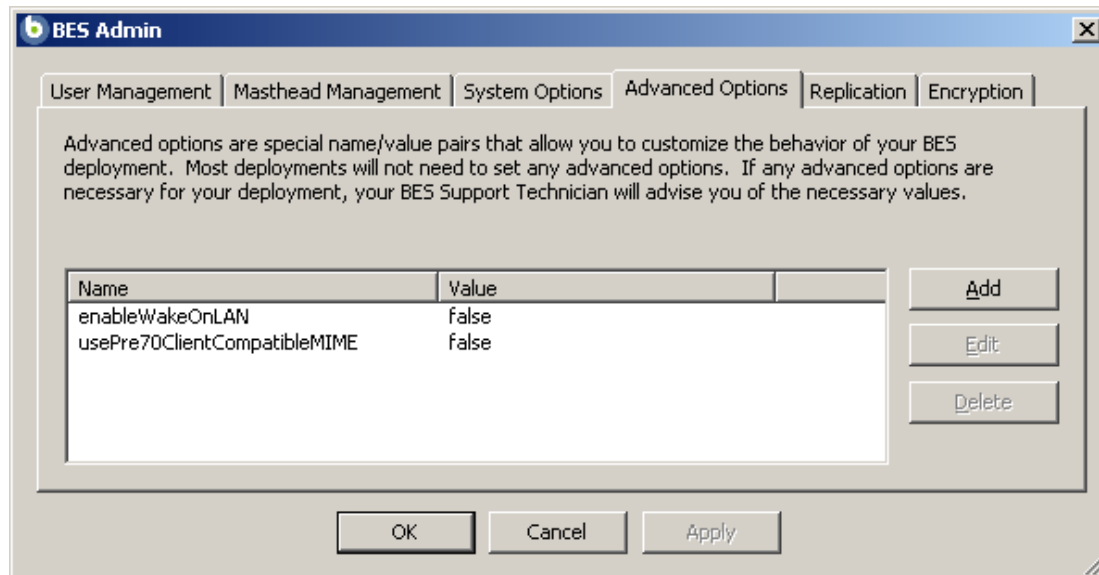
BES Admin

User Management | Masthead Management | System Options | Advanced Options | Replication | Encryption

Advanced options are special name/value pairs that allow you to customize the behavior of your BES deployment. Most deployments will not need to set any advanced options. If any advanced options are necessary for your deployment, your BES Support Technician will advise you of the necessary values.

| Name | Value |
|---|---|
| enableWakeOnLAN | false |
| usePre70ClientCompatibleMIME | false |

Add
Edit
Delete

OK Cancel Apply